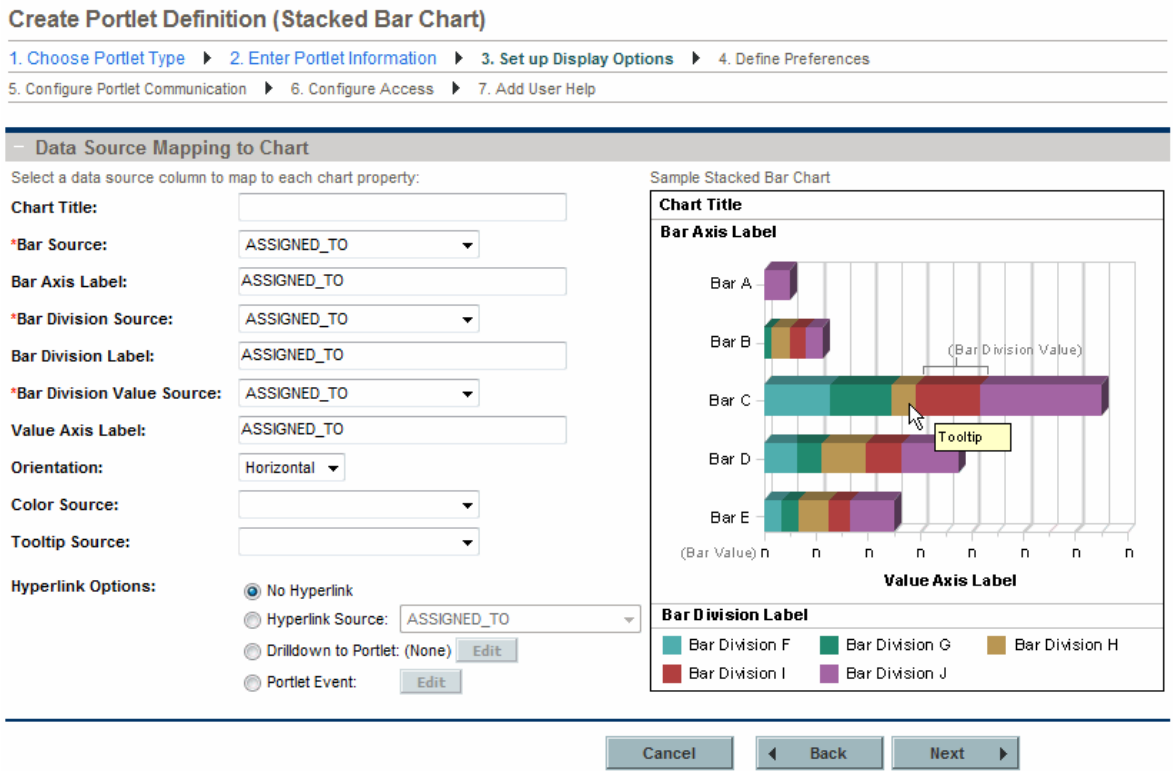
Create Portlet Definition (Stacked Bar Chart)

1. Choose Portlet Type ▶ 2. Enter Portlet Information ▶ 3. Set up Display Options ▶ 4. Define Preferences
5. Configure Portlet Communication ▶ 6. Configure Access ▶ 7. Add User Help

− Data Source Mapping to Chart

Select a data source column to map to each chart property:

Chart Title:
*Bar Source: ASSIGNED_TO
Bar Axis Label: ASSIGNED_TO
*Bar Division Source: ASSIGNED_TO
Bar Division Label: ASSIGNED_TO
*Bar Division Value Source: ASSIGNED_TO
Value Axis Label: ASSIGNED_TO
Orientation: Horizontal
Color Source:
Tooltip Source:

Hyperlink Options:
No Hyperlink
Hyperlink Source: ASSIGNED_TO
Drilldown to Portlet: (None) Edit
Portlet Event: Edit

Sample Stacked Bar Chart

Chart Title
Bar Axis Label
Bar A
Bar B
Bar C
Bar D
Bar E
(Bar Division Value)
Tooltip
(Bar Value) n n n n n n n n
Value Axis Label
Bar Division Label
Bar Division F Bar Division G Bar Division H
Bar Division I Bar Division J

Cancel ◀ Back Next ▶